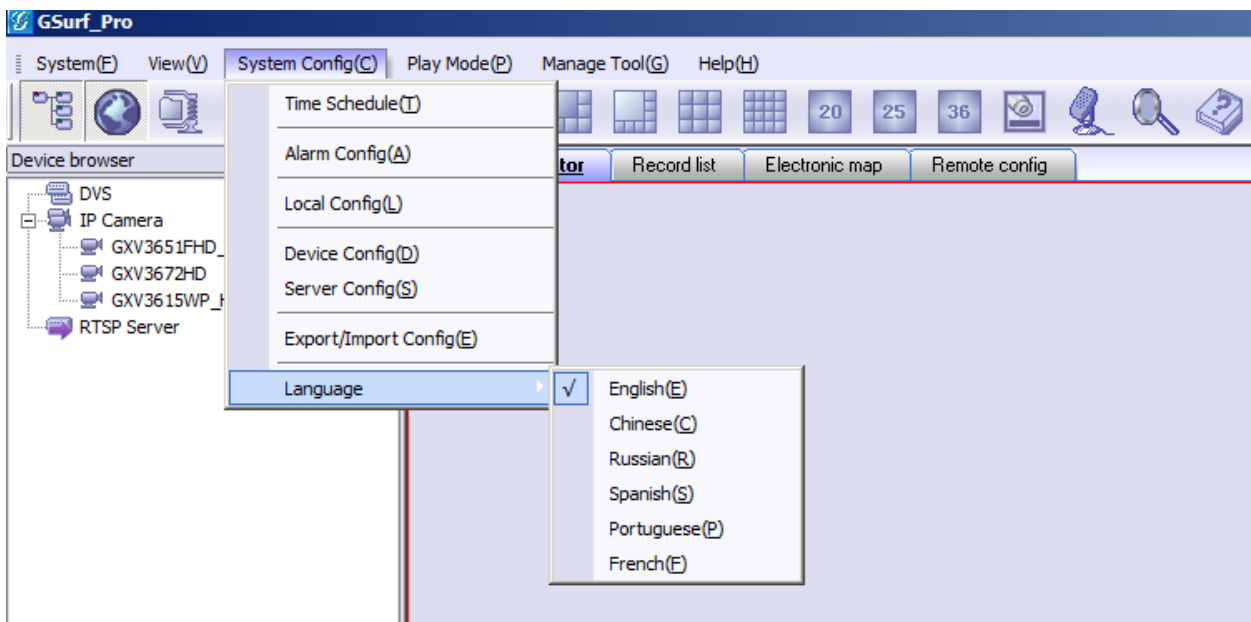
GSurf_Pro

System(F) View(V) System Config(C) Play Mode(P) Manage Tool(G) Help(H)

Time Schedule(T)
Alarm Config(A)
Local Config(L)
Device Config(D)
Server Config(S)
Export/Import Config(E)
Language

√ English(E)
Chinese(C)
Russian(R)
Spanish(S)
Portuguese(P)
French(F)

20 25 36

Device browser
DVS
IP Camera
GXV3651FHD_
GXV3672HD
GXV3615WP_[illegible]
RTSP Server

tor Record list Electronic map Remote config